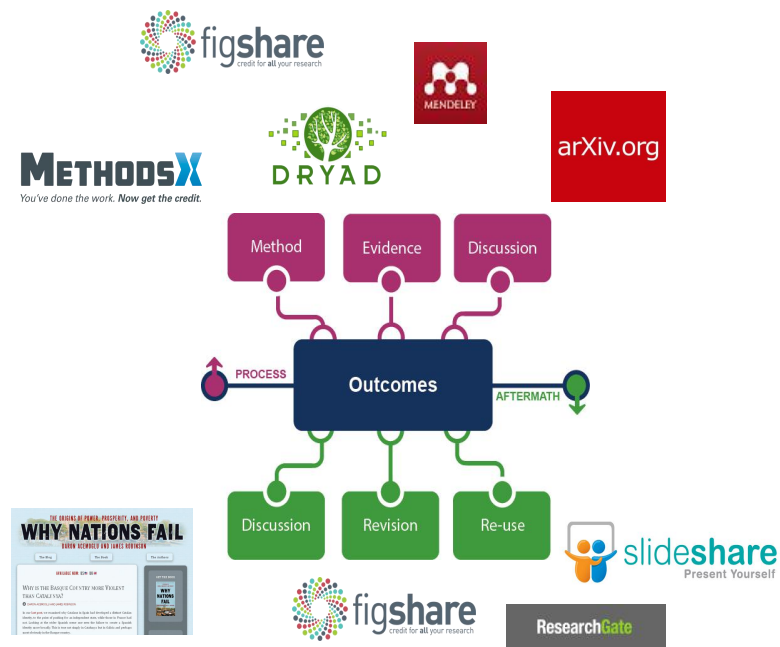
figshare
credit for all your research

MENDELEY

arXiv.org

DRYAD

METHODSX
You've done the work. Now get the credit.

Method

Evidence

Discussion

PROCESS

Outcomes

AFTERMATH

Discussion

Revision

Re-use

THE ORIGINS OF POWER, PROSPERITY, AND POVERTY
WHY NATIONS FAIL
DARON ACEMOGLU AND JAMES ROBINSON

WHY IS THE BASQUE COUNTRY MORE VIOLENT THAN CATALUNYA?

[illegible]

WHY NATIONS FAIL

slideshare
Present Yourself

figshare
credit for all your research

ResearchGate